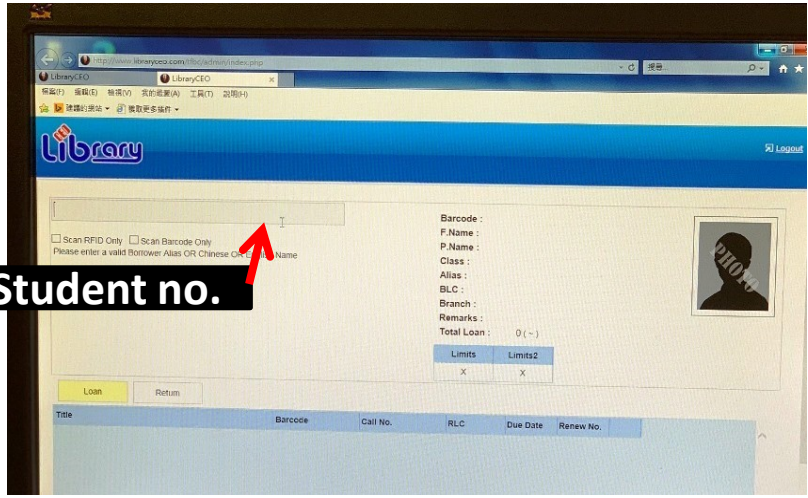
http://www.libraryceo.com/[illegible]/admin/index.php
LibraryCEO
LibraryCEO
檔案(F) 編輯(E) 檢視(V) 我的最愛(A) 工具(T) 說明(H)
建議的網站 ▾ 獲取更多附加元件 ▾
搜尋...

Library

Logout

Scan RFID Only Scan Barcode Only
Please enter a valid Borrower Alias OR Chinese OR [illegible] Name

Student no.

Barcode :
F.Name :
P.Name :
Class :
Alias :
BLC :
Branch :
Remarks :
Total Loan : 0 ( - )

PHOTO

| Limits | Limits2 |
|---|---|
| X | X |

Loan
Return

| Title | Barcode | Call No. | RLC | Due Date | Renew No. |
|---|---|---|---|---|---|